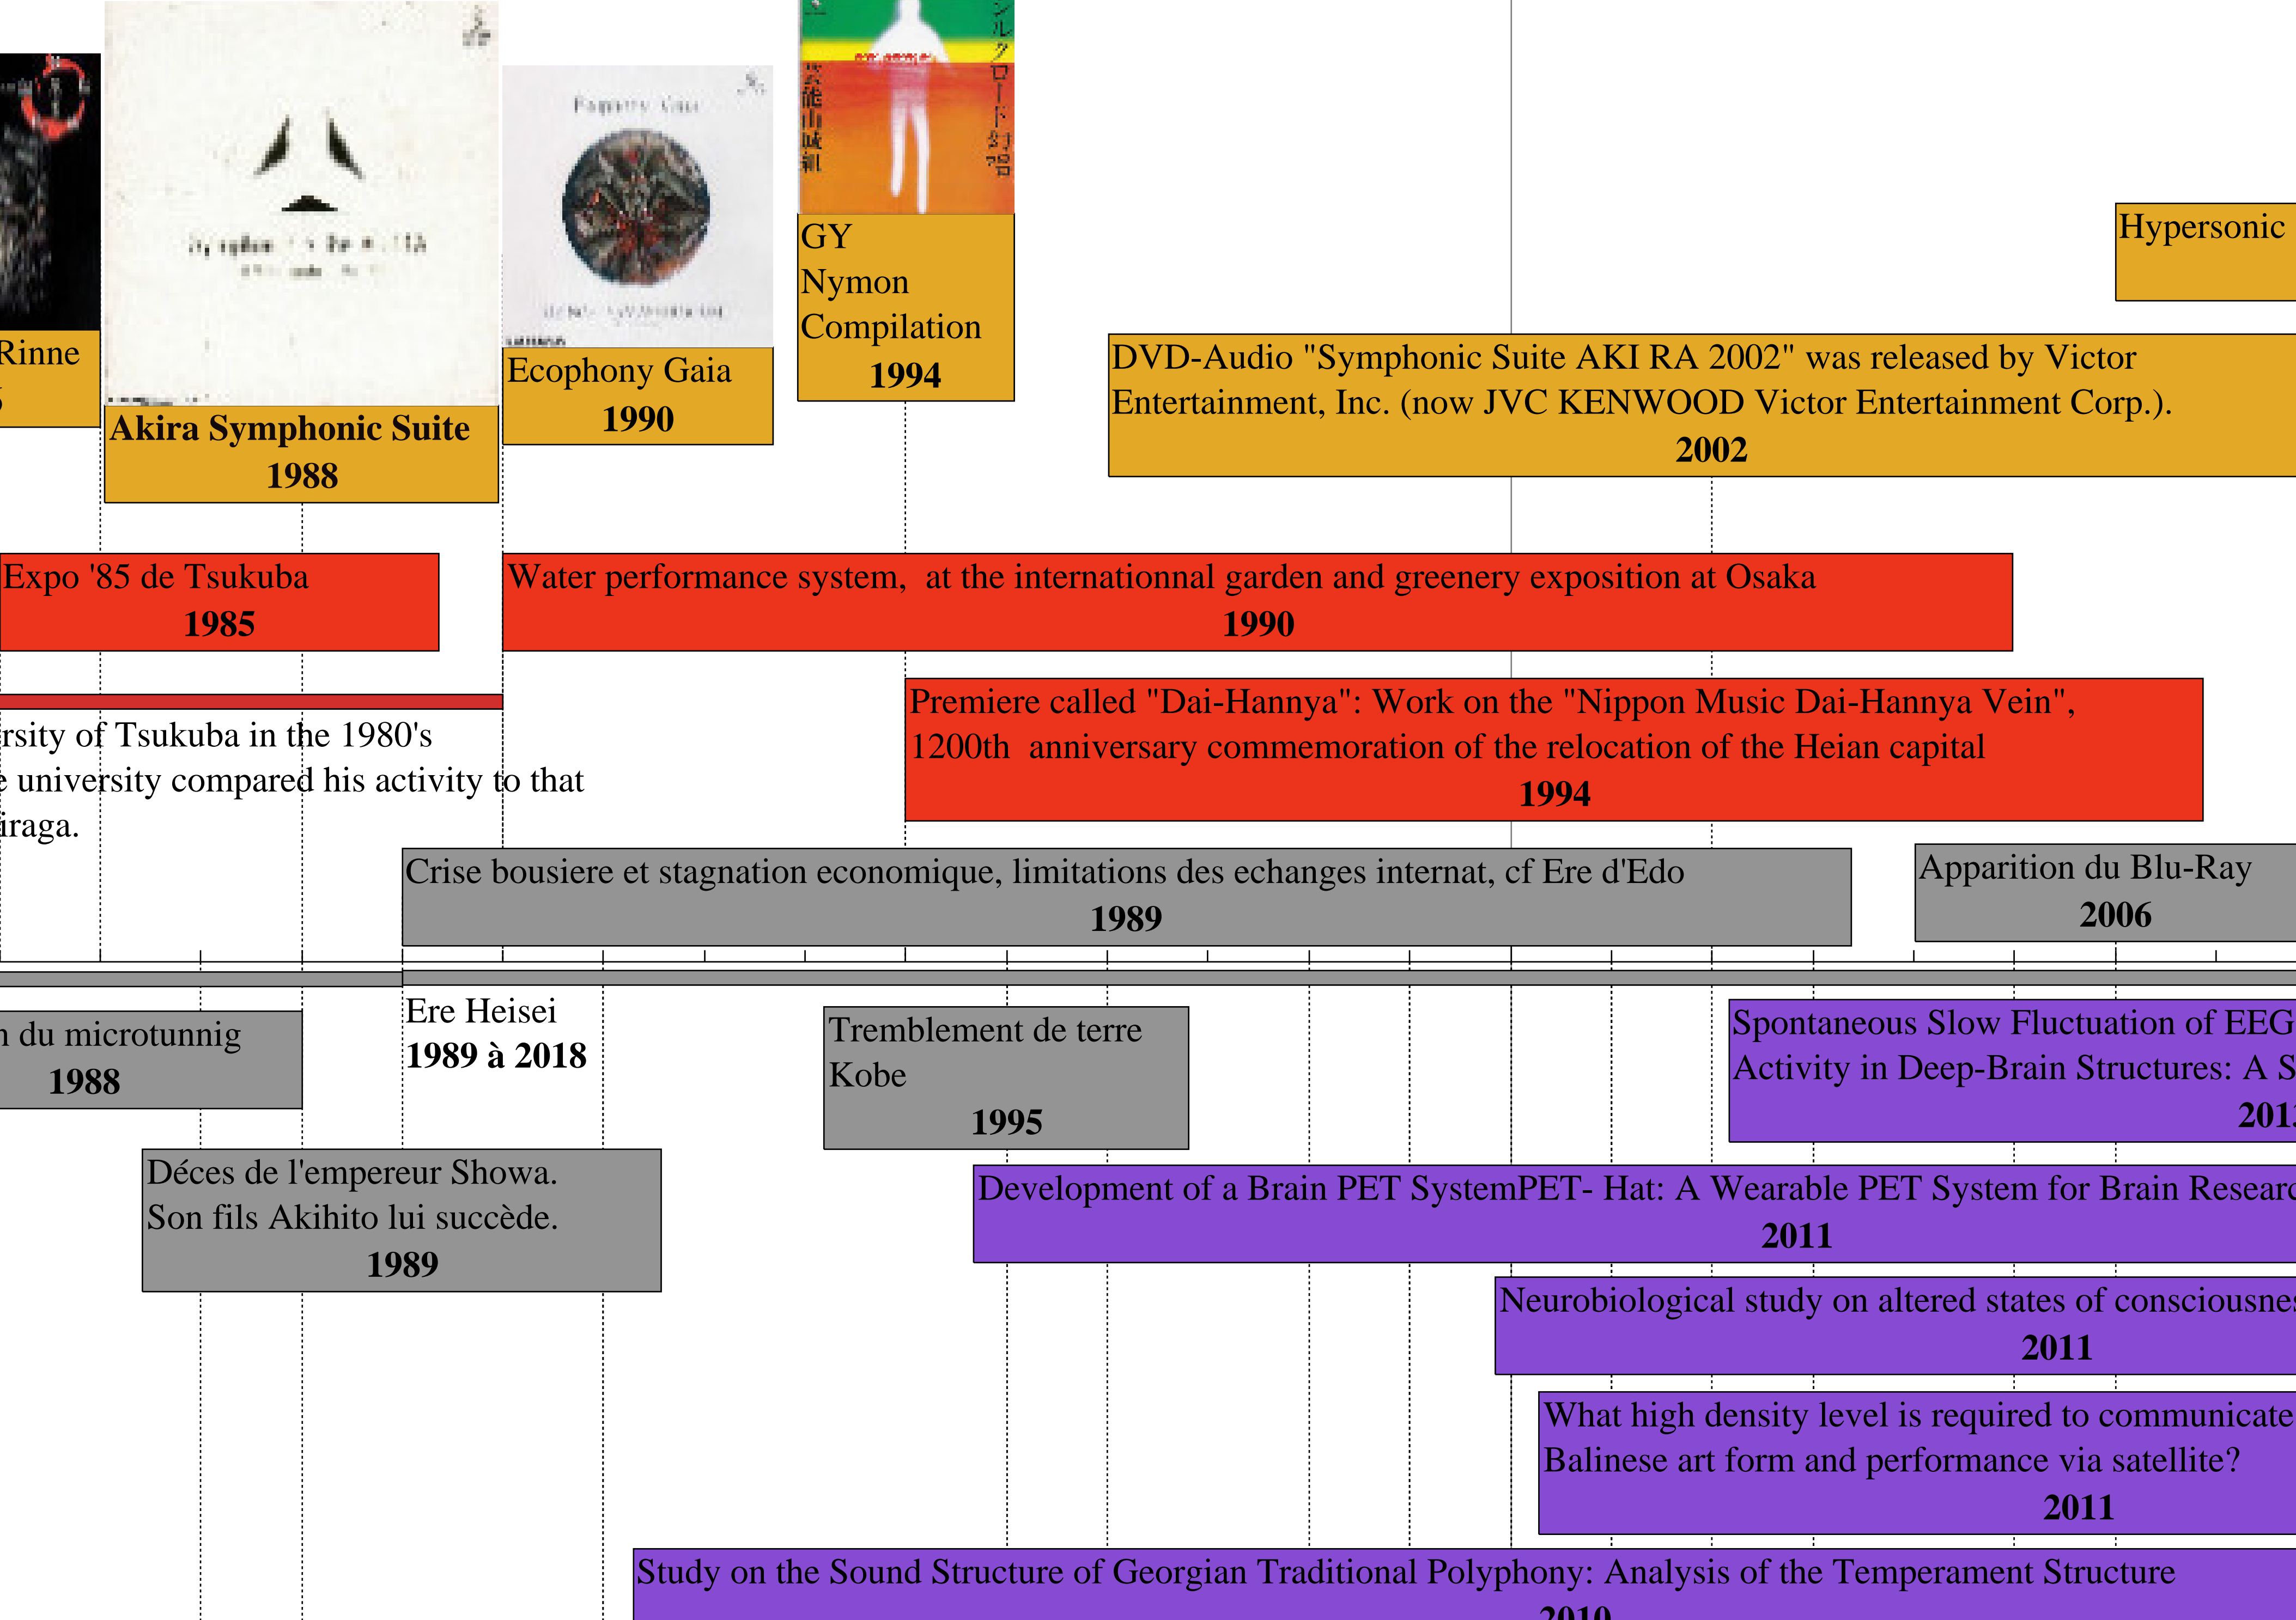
Rinne
5

Akira Symphonic Suite
1988

Ecophony Gaia
1990

GY
Nymon
Compilation
1994

Hypersonic

DVD-Audio "Symphonic Suite AKI RA 2002" was released by Victor Entertainment, Inc. (now JVC KENWOOD Victor Entertainment Corp.).
2002

Expo '85 de Tsukuba
1985

Water performance system, at the internationnal garden and greenery exposition at Osaka
1990

rsity of Tsukuba in the 1980's
e university compared his activity to that
iraga.

Premiere called "Dai-Hannya": Work on the "Nippon Music Dai-Hannya Vein", 1200th anniversary commemoration of the relocation of the Heian capital
1994

Crise bousiere et stagnation economique, limitations des echanges internat, cf Ere d'Edo
1989

Apparition du Blu-Ray
2006

n du microtunnig
1988

Ere Heisei
1989 à 2018

Tremblement de terre
Kobe
1995

Spontaneous Slow Fluctuation of EEG Activity in Deep-Brain Structures: A S
201

Déces de l'empereur Showa.
Son fils Akihito lui succède.
1989

Development of a Brain PET SystemPET- Hat: A Wearable PET System for Brain Researc
2011

Neurobiological study on altered states of consciousne
2011

What high density level is required to communicate
Balinese art form and performance via satellite?
2011

Study on the Sound Structure of Georgian Traditional Polyphony: Analysis of the Temperament Structure
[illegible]